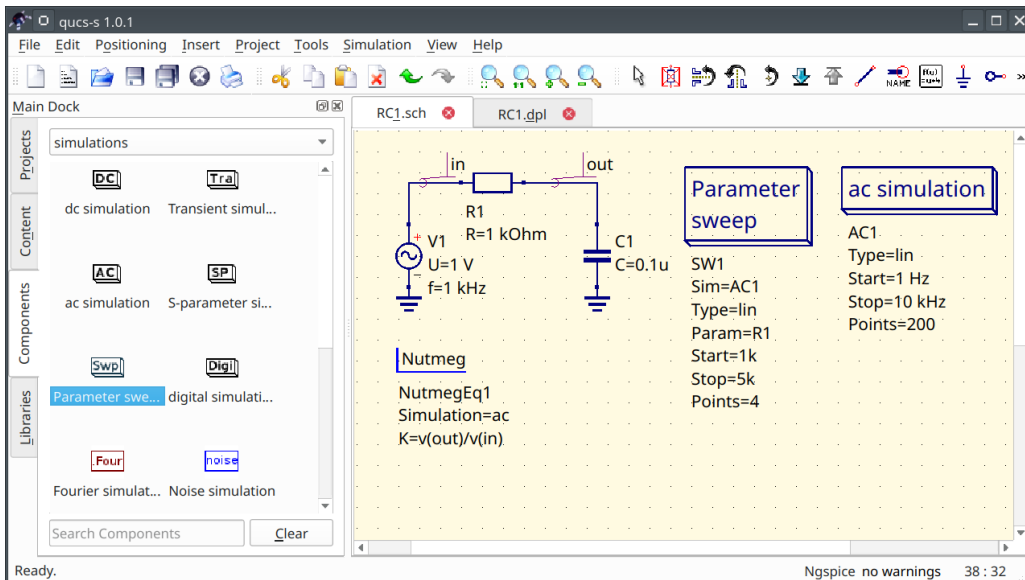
qucs-s 1.0.1

File Edit Positioning Insert Project Tools Simulation View Help

Main Dock

Projects
Content
Components
Libraries

simulations

DC
dc simulation

Tra
Transient simul...

AC
ac simulation

SP
S-parameter si...

Swp
Parameter swe...

Digi
digital simulati...

Four
Fourier simulat...

noise
Noise simulation

Search Components

Clear

RC1.sch

RC1.dpl

in

out

R1
R=1 kOhm

V1
U=1 V
f=1 kHz

C1
C=0.1u

Parameter sweep

SW1
Sim=AC1
Type=lin
Param=R1
Start=1k
Stop=5k
Points=4

ac simulation

AC1
Type=lin
Start=1 Hz
Stop=10 kHz
Points=200

Nutmeg

NutmegEq1
Simulation=ac
K=v(out)/v(in)

Ready.

Ngspice no warnings 38 : 32